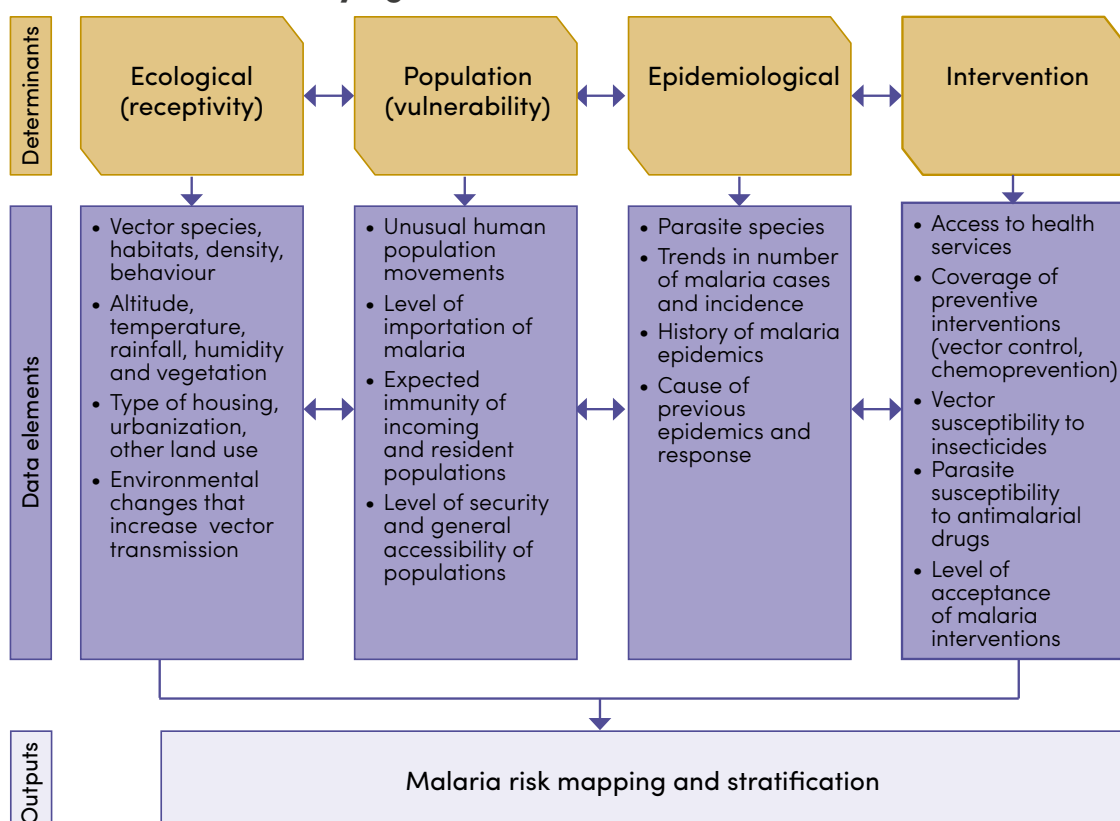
Determinants

Ecological (receptivity)

Population (vulnerability)

Epidemiological

Intervention

Data elements

• Vector species, habitats, density, behaviour
• Altitude, temperature, rainfall, humidity and vegetation
• Type of housing, urbanization, other land use
• Environmental changes that increase vector transmission

• Unusual human population movements
• Level of importation of malaria
• Expected immunity of incoming and resident populations
• Level of security and general accessibility of populations

• Parasite species
• Trends in number of malaria cases and incidence
• History of malaria epidemics
• Cause of previous epidemics and response

• Access to health services
• Coverage of preventive interventions (vector control, chemoprevention)
• Vector susceptibility to insecticides
• Parasite susceptibility to antimalarial drugs
• Level of acceptance of malaria interventions

Outputs

Malaria risk mapping and stratification